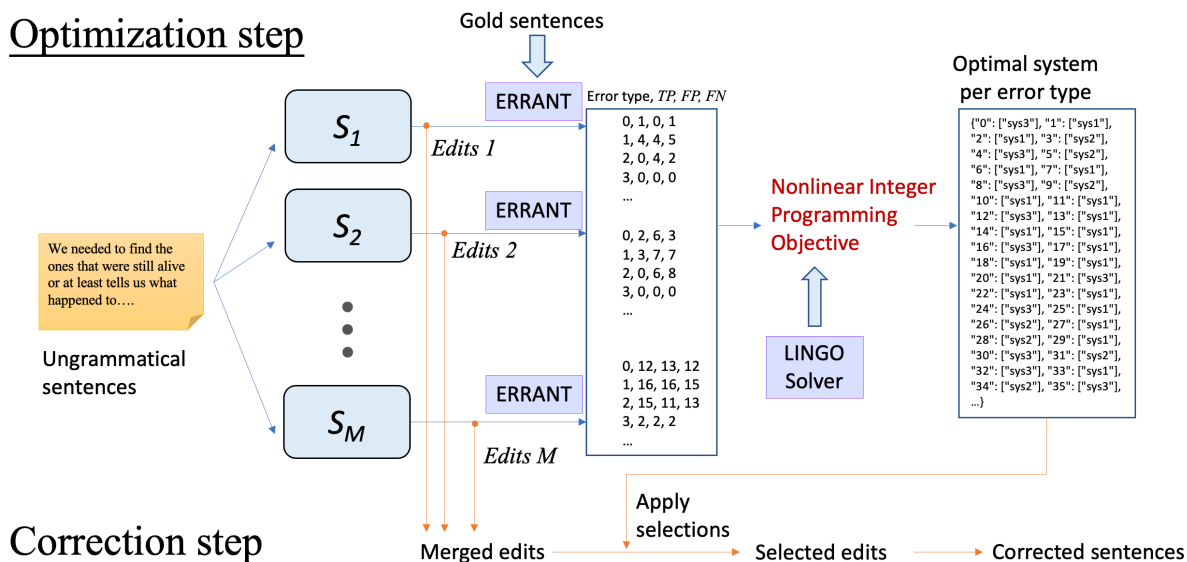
Optimization step

Gold sentences

We needed to find the ones that were still alive or at least tells us what happened to….

Ungrammatical sentences

$S_1$

$S_2$

$S_M$

ERRANT

Edits 1

ERRANT

Edits 2

ERRANT

Edits M

Error type, *TP*, *FP*, *FN*

0, 1, 0, 1
1, 4, 4, 5
2, 0, 4, 2
3, 0, 0, 0
…

0, 2, 6, 3
1, 3, 7, 7
2, 0, 6, 8
3, 0, 0, 0
…

0, 12, 13, 12
1, 16, 16, 15
2, 15, 11, 13
3, 2, 2, 2
…

Nonlinear Integer Programming Objective

LINGO Solver

Optimal system per error type

{"0": ["sys3"], "1": ["sys1"], "2": ["sys1"], "3": ["sys2"], "4": ["sys3"], "5": ["sys2"], "6": ["sys1"], "7": ["sys1"], "8": ["sys3"], "9": ["sys2"], "10": ["sys1"], "11": ["sys1"], "12": ["sys3"], "13": ["sys1"], "14": ["sys1"], "15": ["sys1"], "16": ["sys3"], "17": ["sys1"], "18": ["sys1"], "19": ["sys1"], "20": ["sys1"], "21": ["sys3"], "22": ["sys1"], "23": ["sys1"], "24": ["sys3"], "25": ["sys1"], "26": ["sys2"], "27": ["sys1"], "28": ["sys2"], "29": ["sys1"], "30": ["sys3"], "31": ["sys2"], "32": ["sys3"], "33": ["sys1"], "34": ["sys2"], "35": ["sys3"], …}

Apply selections

Correction step

Merged edits

Selected edits

Corrected sentences